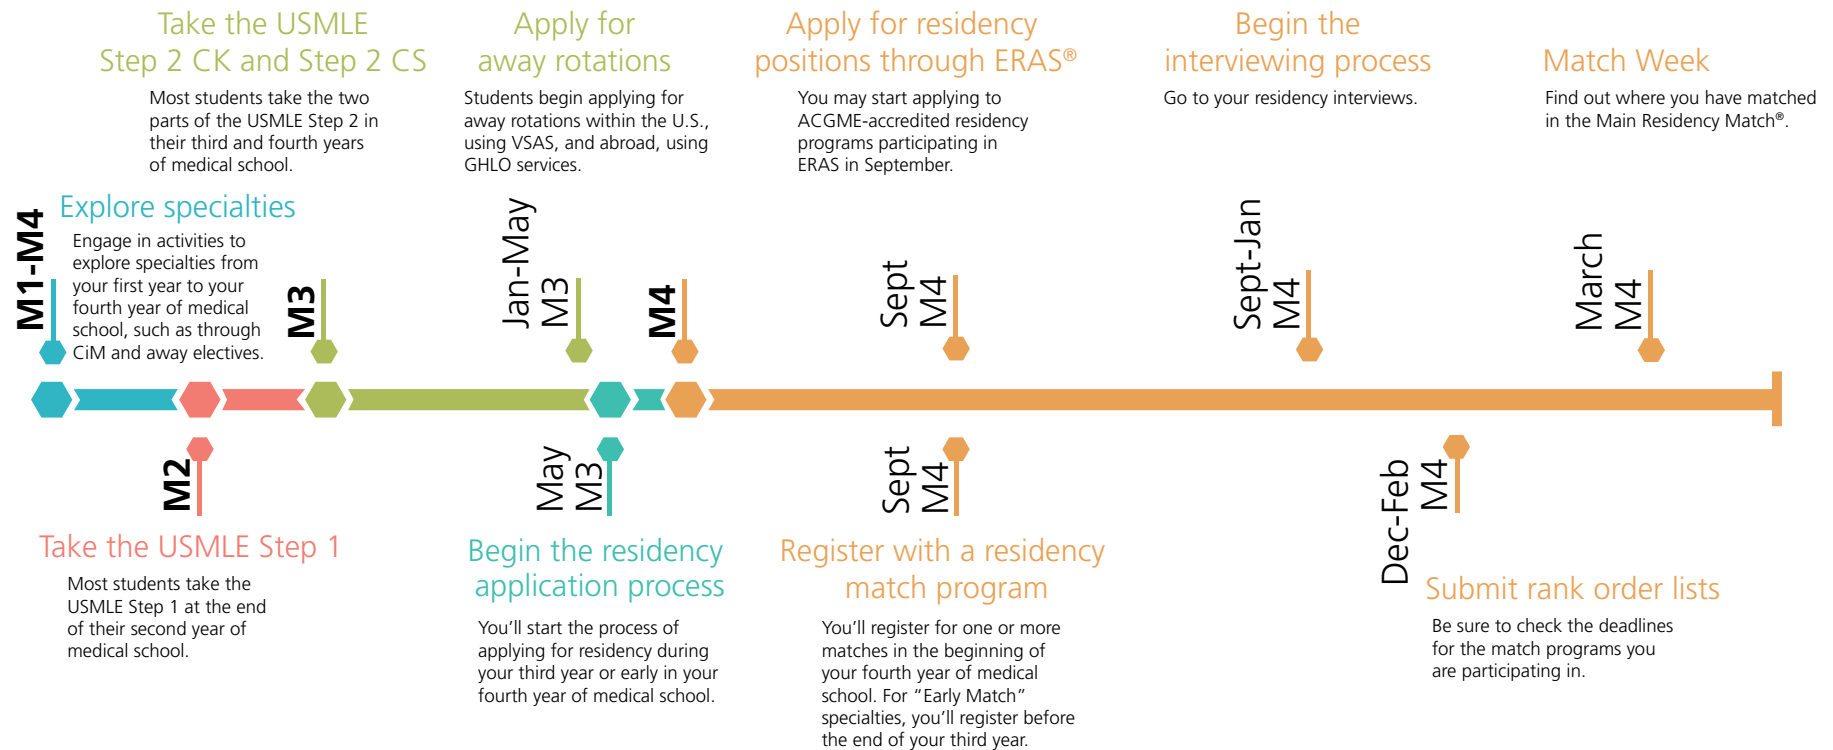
Take the USMLE Step 2 CK and Step 2 CS

Most students take the two parts of the USMLE Step 2 in their third and fourth years of medical school.

Apply for away rotations

Students begin applying for away rotations within the U.S., using VSAS, and abroad, using GHLO services.

Apply for residency positions through ERAS®

You may start applying to ACGME-accredited residency programs participating in ERAS in September.

Begin the interviewing process

Go to your residency interviews.

Match Week

Find out where you have matched in the Main Residency Match®.

M1-M4

Explore specialties

Engage in activities to explore specialties from your first year to your fourth year of medical school, such as through CiM and away electives.

M3

Jan-May
M3

M4

Sept
M4

Sept-Jan
M4

March
M4

M2

May
M3

Sept
M4

Dec-Feb
M4

Take the USMLE Step 1

Most students take the USMLE Step 1 at the end of their second year of medical school.

Begin the residency application process

You'll start the process of applying for residency during your third year or early in your fourth year of medical school.

Register with a residency match program

You'll register for one or more matches in the beginning of your fourth year of medical school. For "Early Match" specialties, you'll register before the end of your third year.

Submit rank order lists

Be sure to check the deadlines for the match programs you are participating in.